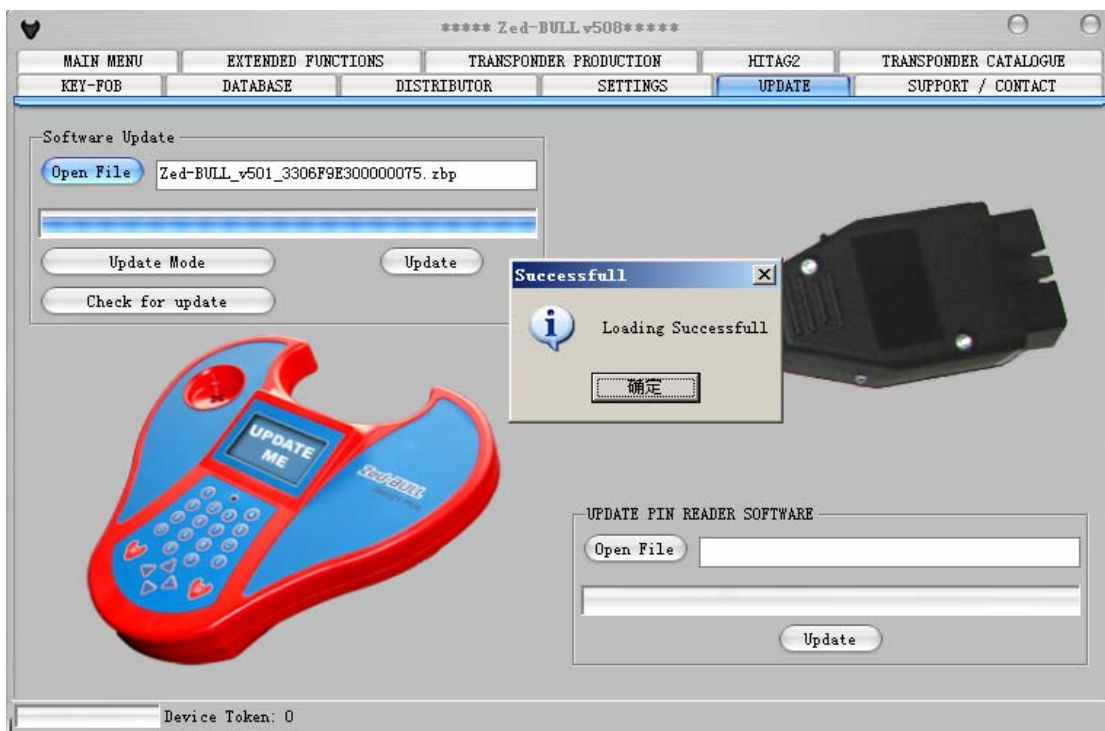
***** Zed-BULL v508*****

MAIN MENU | EXTENDED FUNCTIONS | TRANSPONDER PRODUCTION | HITAG2 | TRANSPONDER CATALOGUE
KEY-FOB | DATABASE | DISTRIBUTOR | SETTINGS | UPDATE | SUPPORT / CONTACT

Software Update
Open File
Zed-BULL_v501_3306F9E300000075.zbp
Update Mode
Update
Check for update

Successfull
Loading Successfull
确定

UPDATE ME
Zed-BULL

UPDATE PIN READER SOFTWARE
Open File
Update

Device Token: 0